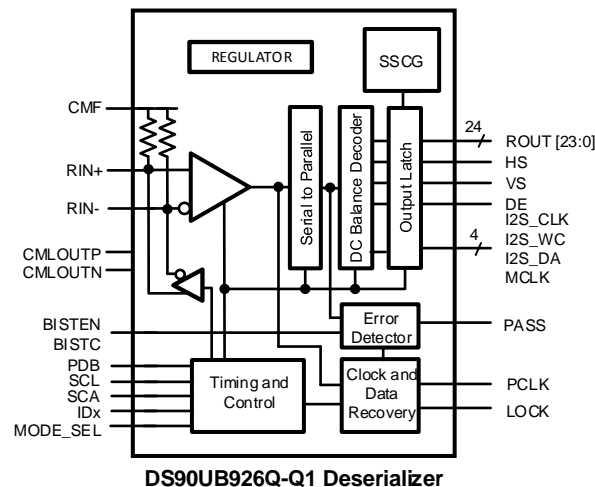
REGULATOR

SSCG

CMF

RIN+

RIN-

CMLOUTP

CMLOUTN

Serial to Parallel

DC Balance Decoder

Output Latch

24

ROUT [23:0]

HS

VS

DE

I2S_CLK

4

I2S_WC

I2S_DA

MCLK

BISTEN

BISTC

Error Detector

PASS

PDB

SCL

SCA

IDx

MODE_SEL

Timing and Control

Clock and Data Recovery

PCLK

LOCK

DS90UB926Q-Q1 Deserializer